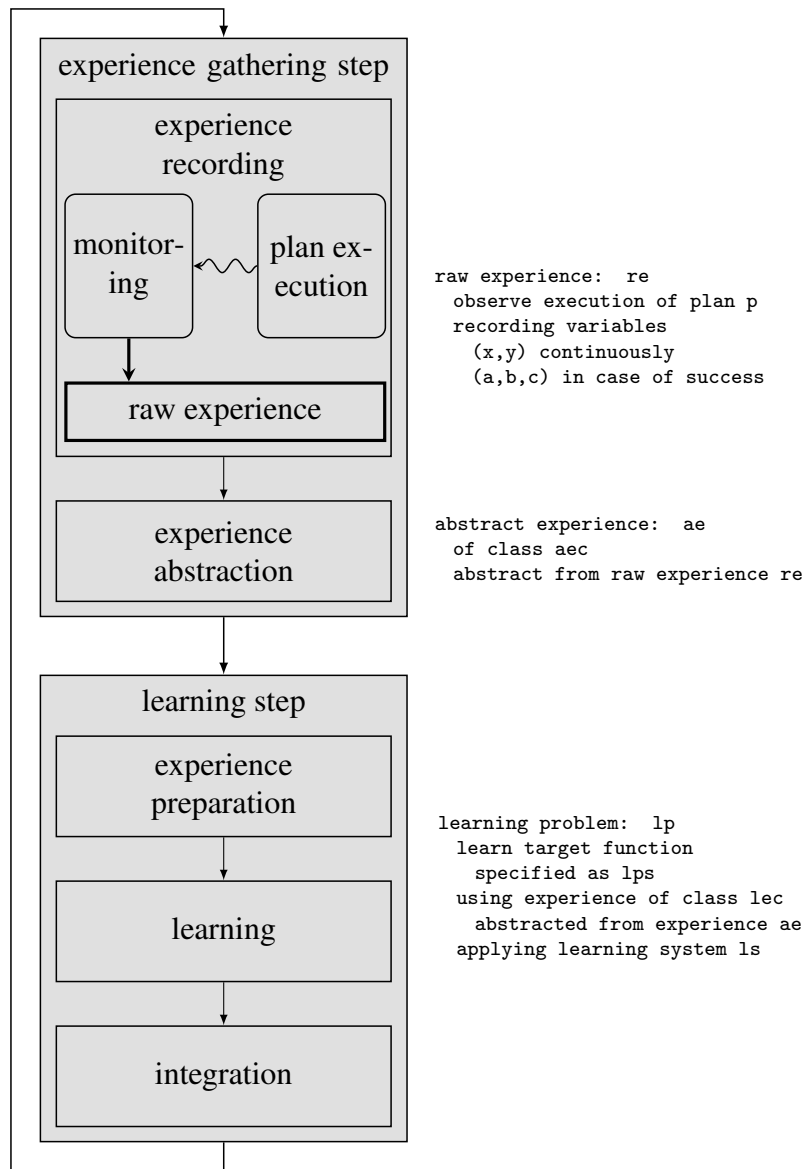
experience gathering step

experience recording

monitoring

plan execution

raw experience

experience abstraction

raw experience: re
observe execution of plan p
recording variables
(x,y) continuously
(a,b,c) in case of success

abstract experience: ae
of class aec
abstract from raw experience re

learning step

experience preparation

learning

integration

learning problem: lp
learn target function
specified as lps
using experience of class lec
abstracted from experience ae
applying learning system ls